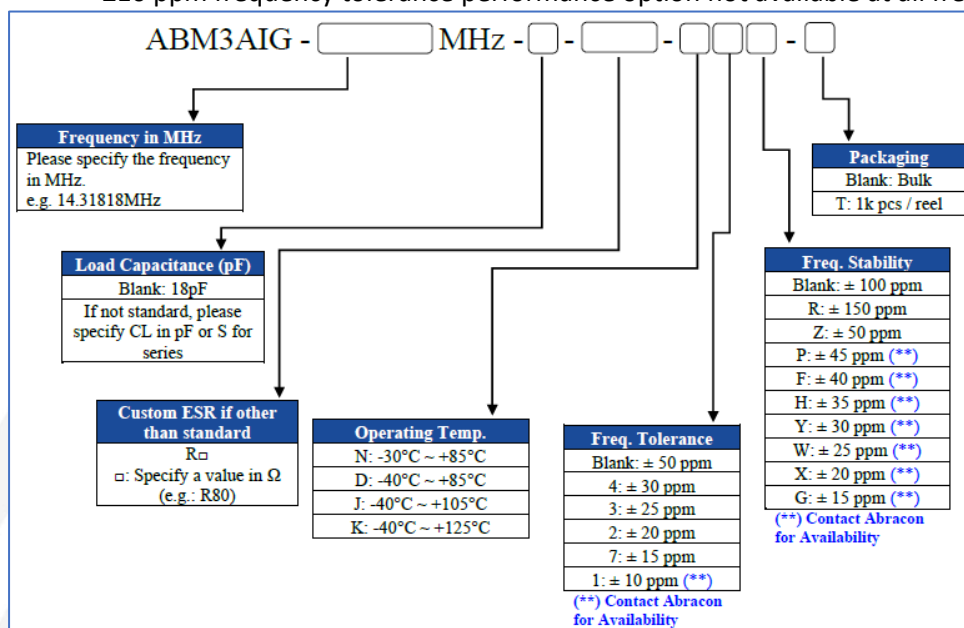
ABM3AIG - [ ] MHz - [ ] - [ ] - [ ][ ][ ] - [ ]

| Frequency in MHz |
|---|
| Please specify the frequency in MHz. e.g. 14.31818MHz |

| Packaging |
|---|
| Blank: Bulk |
| T: 1k pcs / reel |

| Load Capacitance (pF) |
|---|
| Blank: 18pF |
| If not standard, please specify CL in pF or S for series |

| Freq. Stability |
|---|
| Blank: ± 100 ppm |
| R: ± 150 ppm |
| Z: ± 50 ppm |
| P: ± 45 ppm (**) |
| F: ± 40 ppm (**) |
| H: ± 35 ppm (**) |
| Y: ± 30 ppm (**) |
| W: ± 25 ppm (**) |
| X: ± 20 ppm (**) |
| G: ± 15 ppm (**) |

(**) Contact Abracon for Availability

| Custom ESR if other than standard |
|---|
| R□ □: Specify a value in Ω (e.g.: R80) |

| Operating Temp. |
|---|
| N: -30°C ~ +85°C |
| D: -40°C ~ +85°C |
| J: -40°C ~ +105°C |
| K: -40°C ~ +125°C |

| Freq. Tolerance |
|---|
| Blank: ± 50 ppm |
| 4: ± 30 ppm |
| 3: ± 25 ppm |
| 2: ± 20 ppm |
| 7: ± 15 ppm |
| 1: ± 10 ppm (**) |

(**) Contact Abracon for Availability